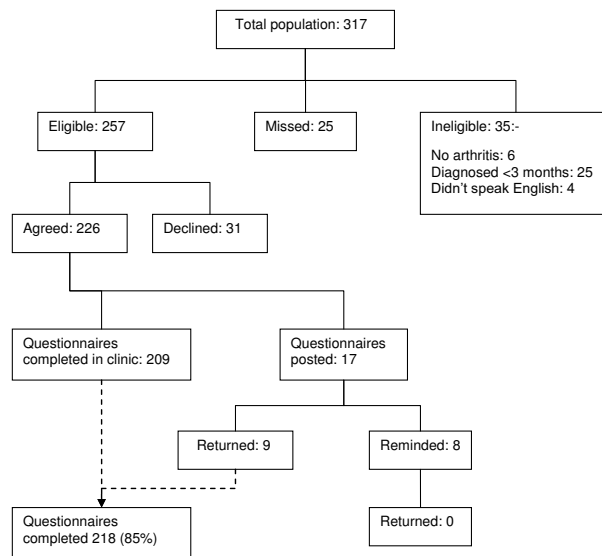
Total population: 317

Eligible: 257

Missed: 25

Ineligible: 35:-

No arthritis: 6
Diagnosed <3 months: 25
Didn't speak English: 4

Agreed: 226

Declined: 31

Questionnaires completed in clinic: 209

Questionnaires posted: 17

Returned: 9

Reminded: 8

Questionnaires completed 218 (85%)

Returned: 0